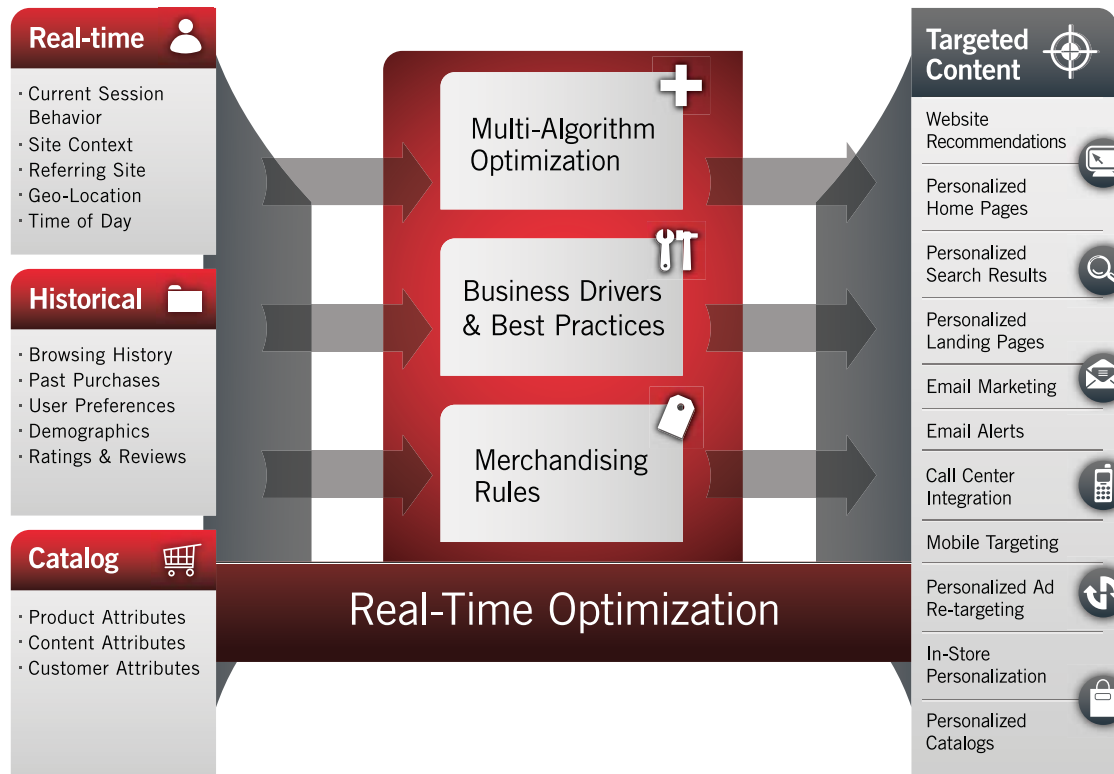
Real-time

· Current Session Behavior
· Site Context
· Referring Site
· Geo-Location
· Time of Day

Historical

· Browsing History
· Past Purchases
· User Preferences
· Demographics
· Ratings & Reviews

Catalog

· Product Attributes
· Content Attributes
· Customer Attributes

Multi-Algorithm Optimization

Business Drivers & Best Practices

Merchandising Rules

Real-Time Optimization

Targeted Content

Website Recommendations

Personalized Home Pages

Personalized Search Results

Personalized Landing Pages

Email Marketing

Email Alerts

Call Center Integration

Mobile Targeting

Personalized Ad Re-targeting

In-Store Personalization

Personalized Catalogs